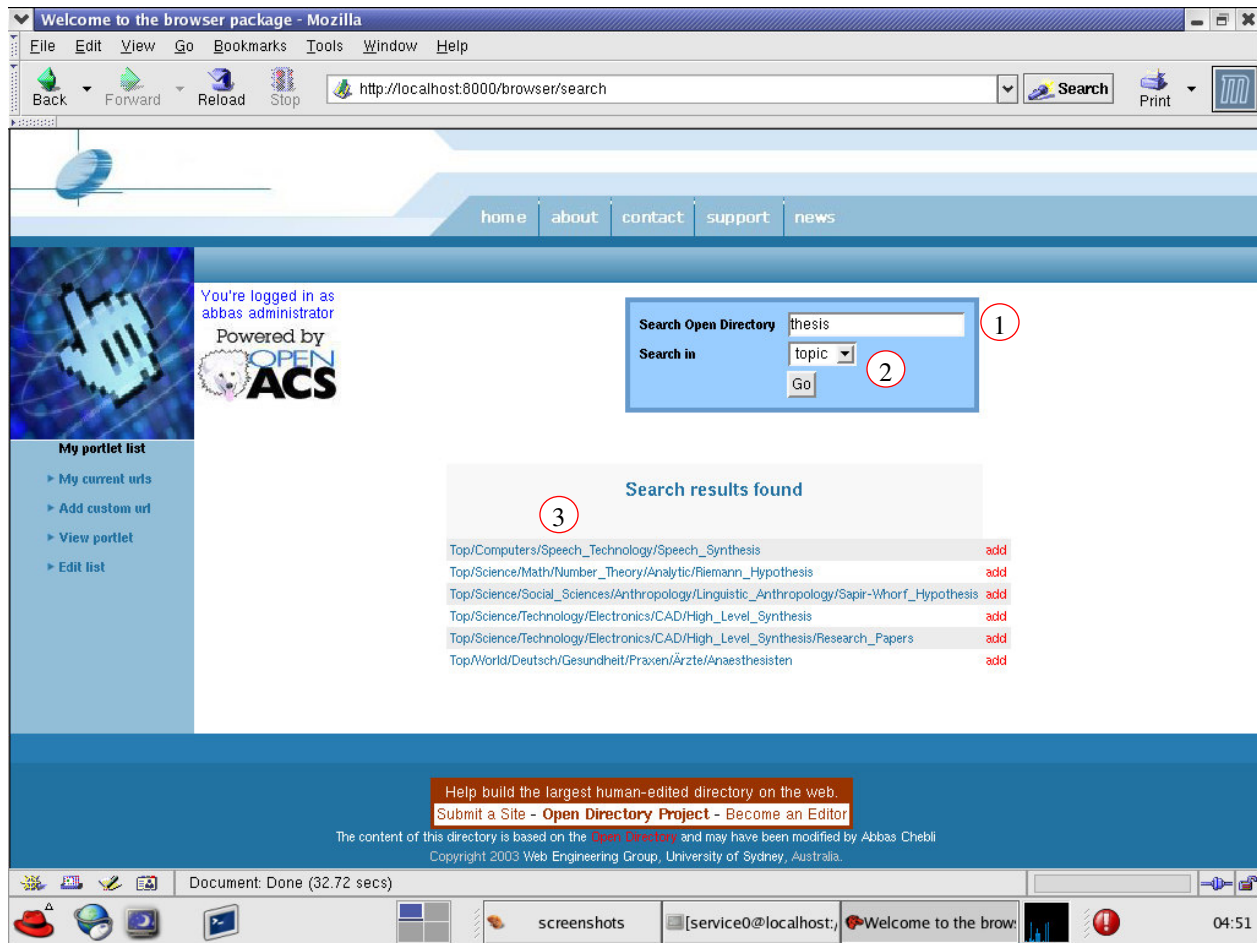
Welcome to the browser package - Mozilla

File Edit View Go Bookmarks Tools Window Help

Back Forward Reload Stop http://localhost:8000/browser/search Search Print

home about contact support news

You're logged in as abbas administrator

Powered by OPEN ACS

Search Open Directory thesis 1

Search in topic 2

Go

My portlet list

My current urls

Add custom url

View portlet

Edit list

Search results found

3

| | |
|---|---|
| Top/Computers/Speech_Technology/Speech_Synthesis | add |
| Top/Science/Math/Number_Theory/Analytic/Riemann_Hypothesis | add |
| Top/Science/Social_Sciences/Anthropology/Linguistic_Anthropology/Sapir-Whorf_Hypothesis | add |
| Top/Science/Technology/Electronics/CAD/High_Level_Synthesis | add |
| Top/Science/Technology/Electronics/CAD/High_Level_Synthesis/Research_Papers | add |
| Top/World/Deutsch/Gesundheit/Praxen/Ärzte/Anaesthesisten | add |

Help build the largest human-edited directory on the web.

Submit a Site - Open Directory Project - Become an Editor

The content of this directory is based on the Open Directory and may have been modified by Abbas Chebli

Copyright 2003 Web Engineering Group, University of Sydney, Australia.

Document: Done (32.72 secs)

screenshots [service0@localhost:/ Welcome to the brow: 04:51